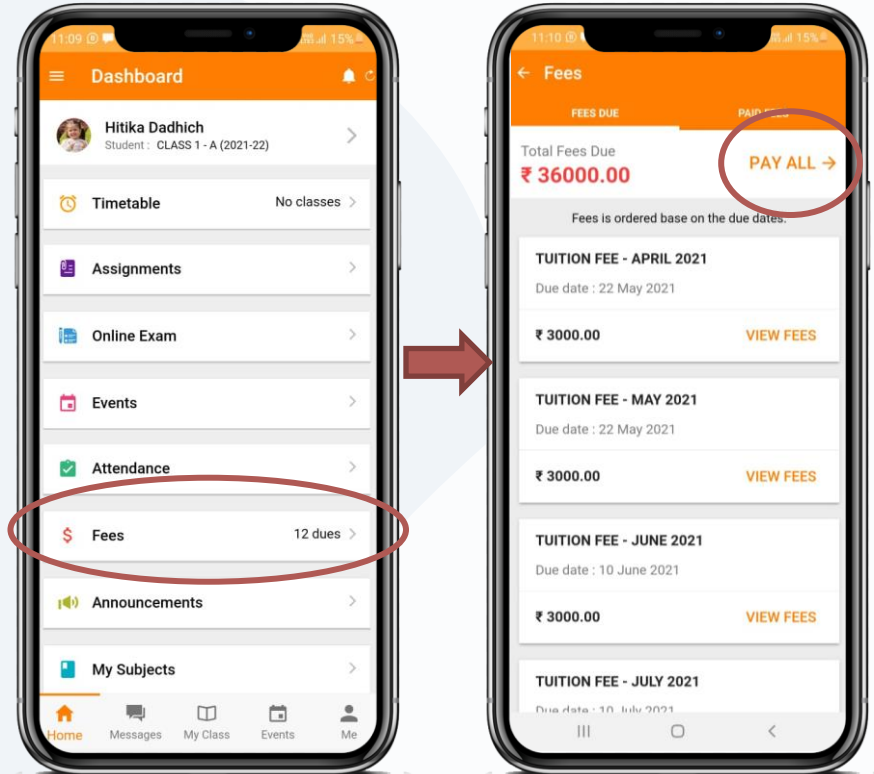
11:09 15%

Dashboard

Hitika Dadhich
Student : CLASS 1 - A (2021-22)

Timetable No classes

Assignments

Online Exam

Events

Attendance

Fees 12 dues

Announcements

My Subjects

Home Messages My Class Events Me

11:10 15%

Fees

FEES DUE PAID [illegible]

Total Fees Due
₹ 36000.00

PAY ALL →

Fees is ordered base on the due dates.

TUITION FEE - APRIL 2021
Due date : 22 May 2021
₹ 3000.00 VIEW FEES

TUITION FEE - MAY 2021
Due date : 22 May 2021
₹ 3000.00 VIEW FEES

TUITION FEE - JUNE 2021
Due date : 10 June 2021
₹ 3000.00 VIEW FEES

TUITION FEE - JULY 2021
Due date : 10 July 2021